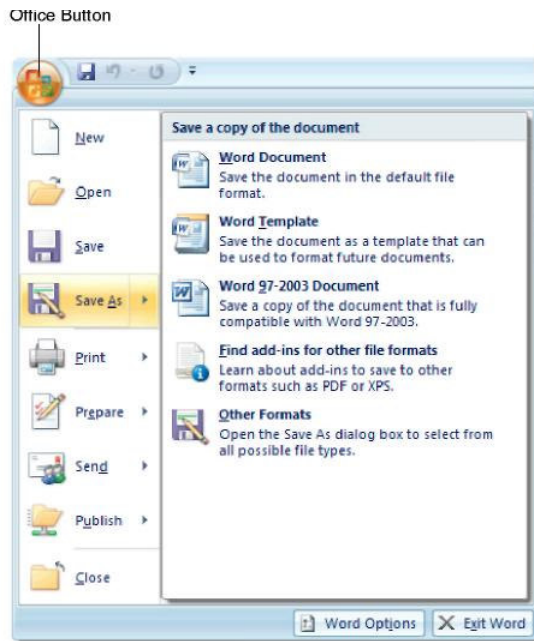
Office Button

New

Open

Save

Save As

Print

Prepare

Send

Publish

Close

Save a copy of the document

Word Document
Save the document in the default file format.

Word Template
Save the document as a template that can be used to format future documents.

Word 97-2003 Document
Save a copy of the document that is fully compatible with Word 97-2003.

Find add-ins for other file formats
Learn about add-ins to save to other formats such as PDF or XPS.

Other Formats
Open the Save As dialog box to select from all possible file types.

Word Options

Exit Word